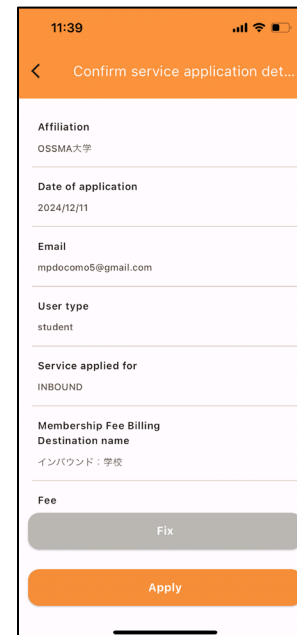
11:39

Confirm service application det...

Affiliation

OSSMA大学

Date of application

2024/12/11

Email

mpdocomo5@gmail.com

User type

student

Service applied for

INBOUND

Membership Fee Billing Destination name

インバウンド：学校

Fee

Fix

Apply